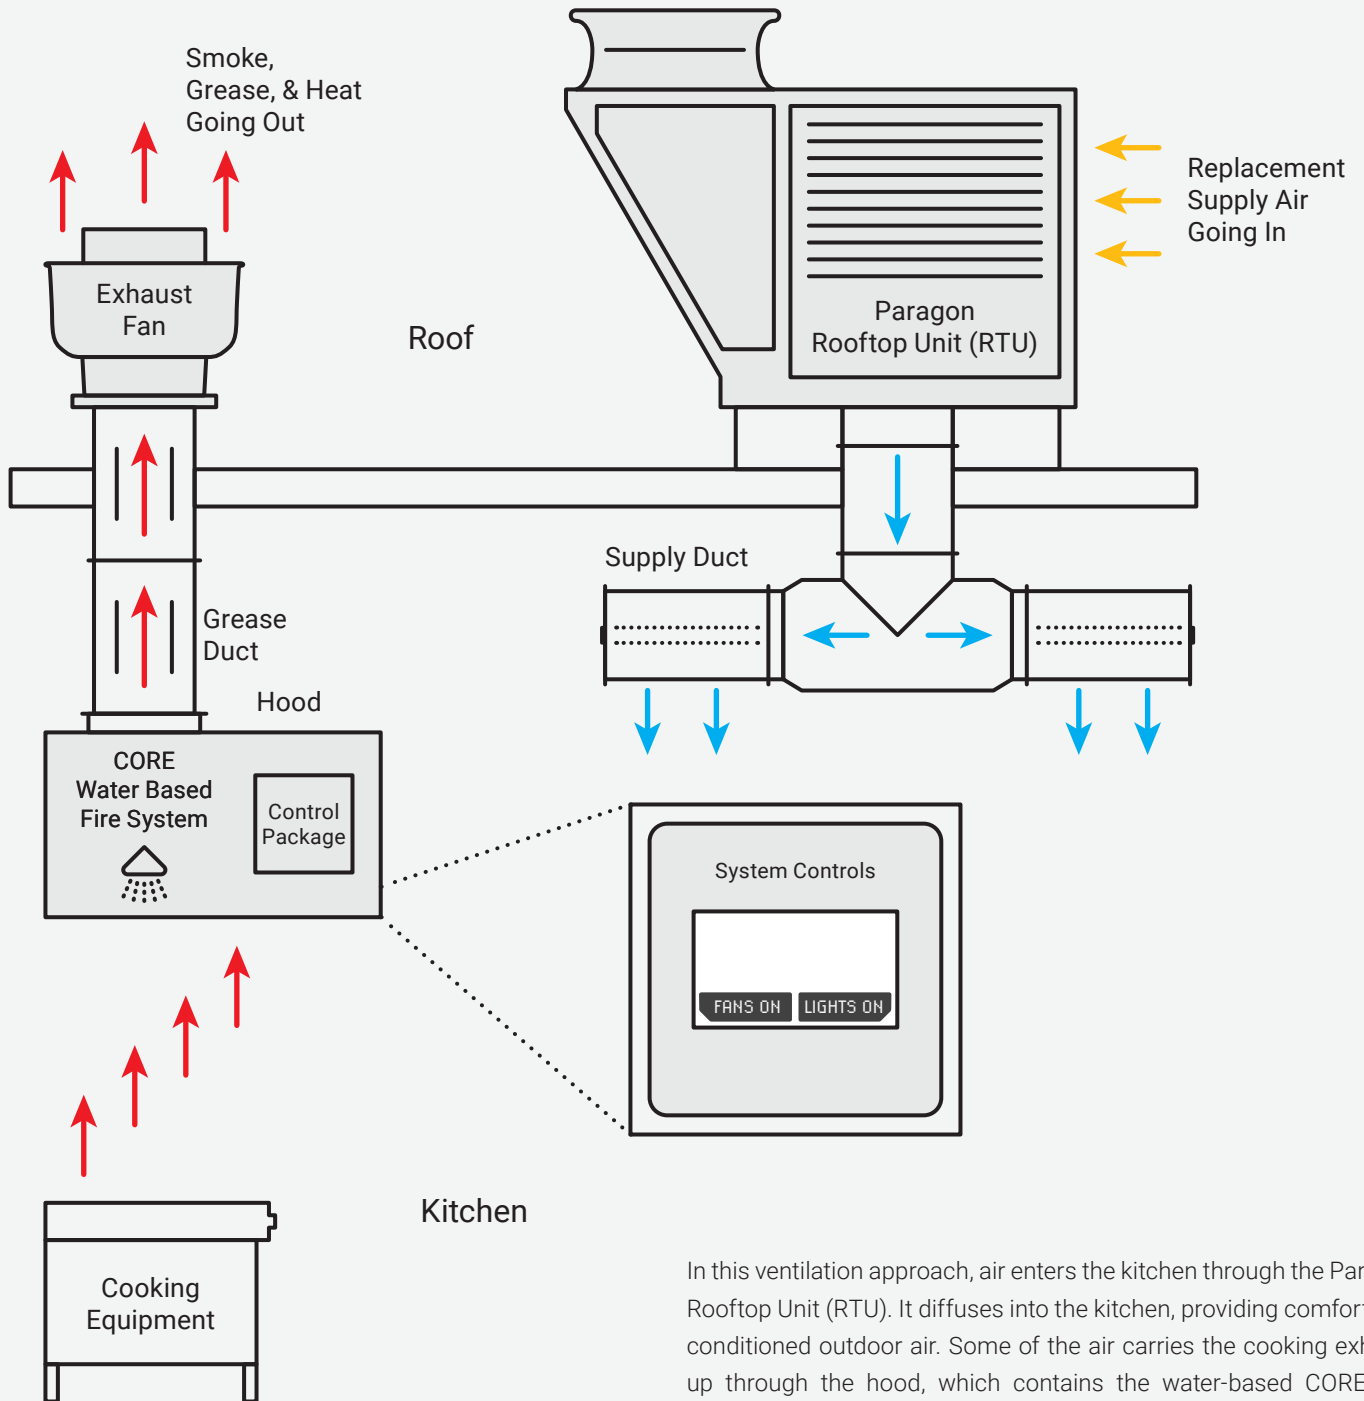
Smoke, Grease, & Heat Going Out

Exhaust Fan

Roof

Paragon Rooftop Unit (RTU)

Replacement Supply Air Going In

Supply Duct

Grease Duct

Hood

CORE Water Based Fire System

Control Package

System Controls

FANS ON

LIGHTS ON

Kitchen

Cooking Equipment

In this ventilation approach, air enters the kitchen through the Par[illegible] Rooftop Unit (RTU). It diffuses into the kitchen, providing comfor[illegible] conditioned outdoor air. Some of the air carries the cooking exh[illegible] up through the hood, which contains the water-based CORE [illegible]